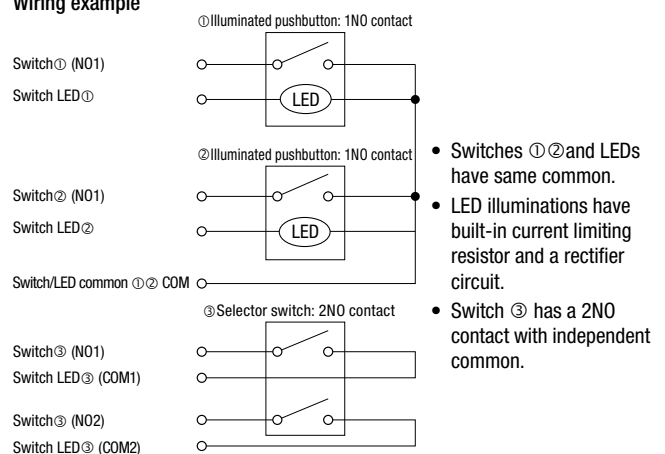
Wiring example

①Illuminated pushbutton: 1NO contact

Switch① (NO1)

Switch LED①

LED

②Illuminated pushbutton: 1NO contact

Switch② (NO1)

Switch LED②

LED

Switch/LED common ①② COM

③Selector switch: 2NO contact

Switch③ (NO1)

Switch LED③ (COM1)

Switch③ (NO2)

Switch LED③ (COM2)

• Switches ①②and LEDs have same common.

• LED illuminations have built-in current limiting resistor and a rectifier circuit.

• Switch ③ has a 2NO contact with independent common.